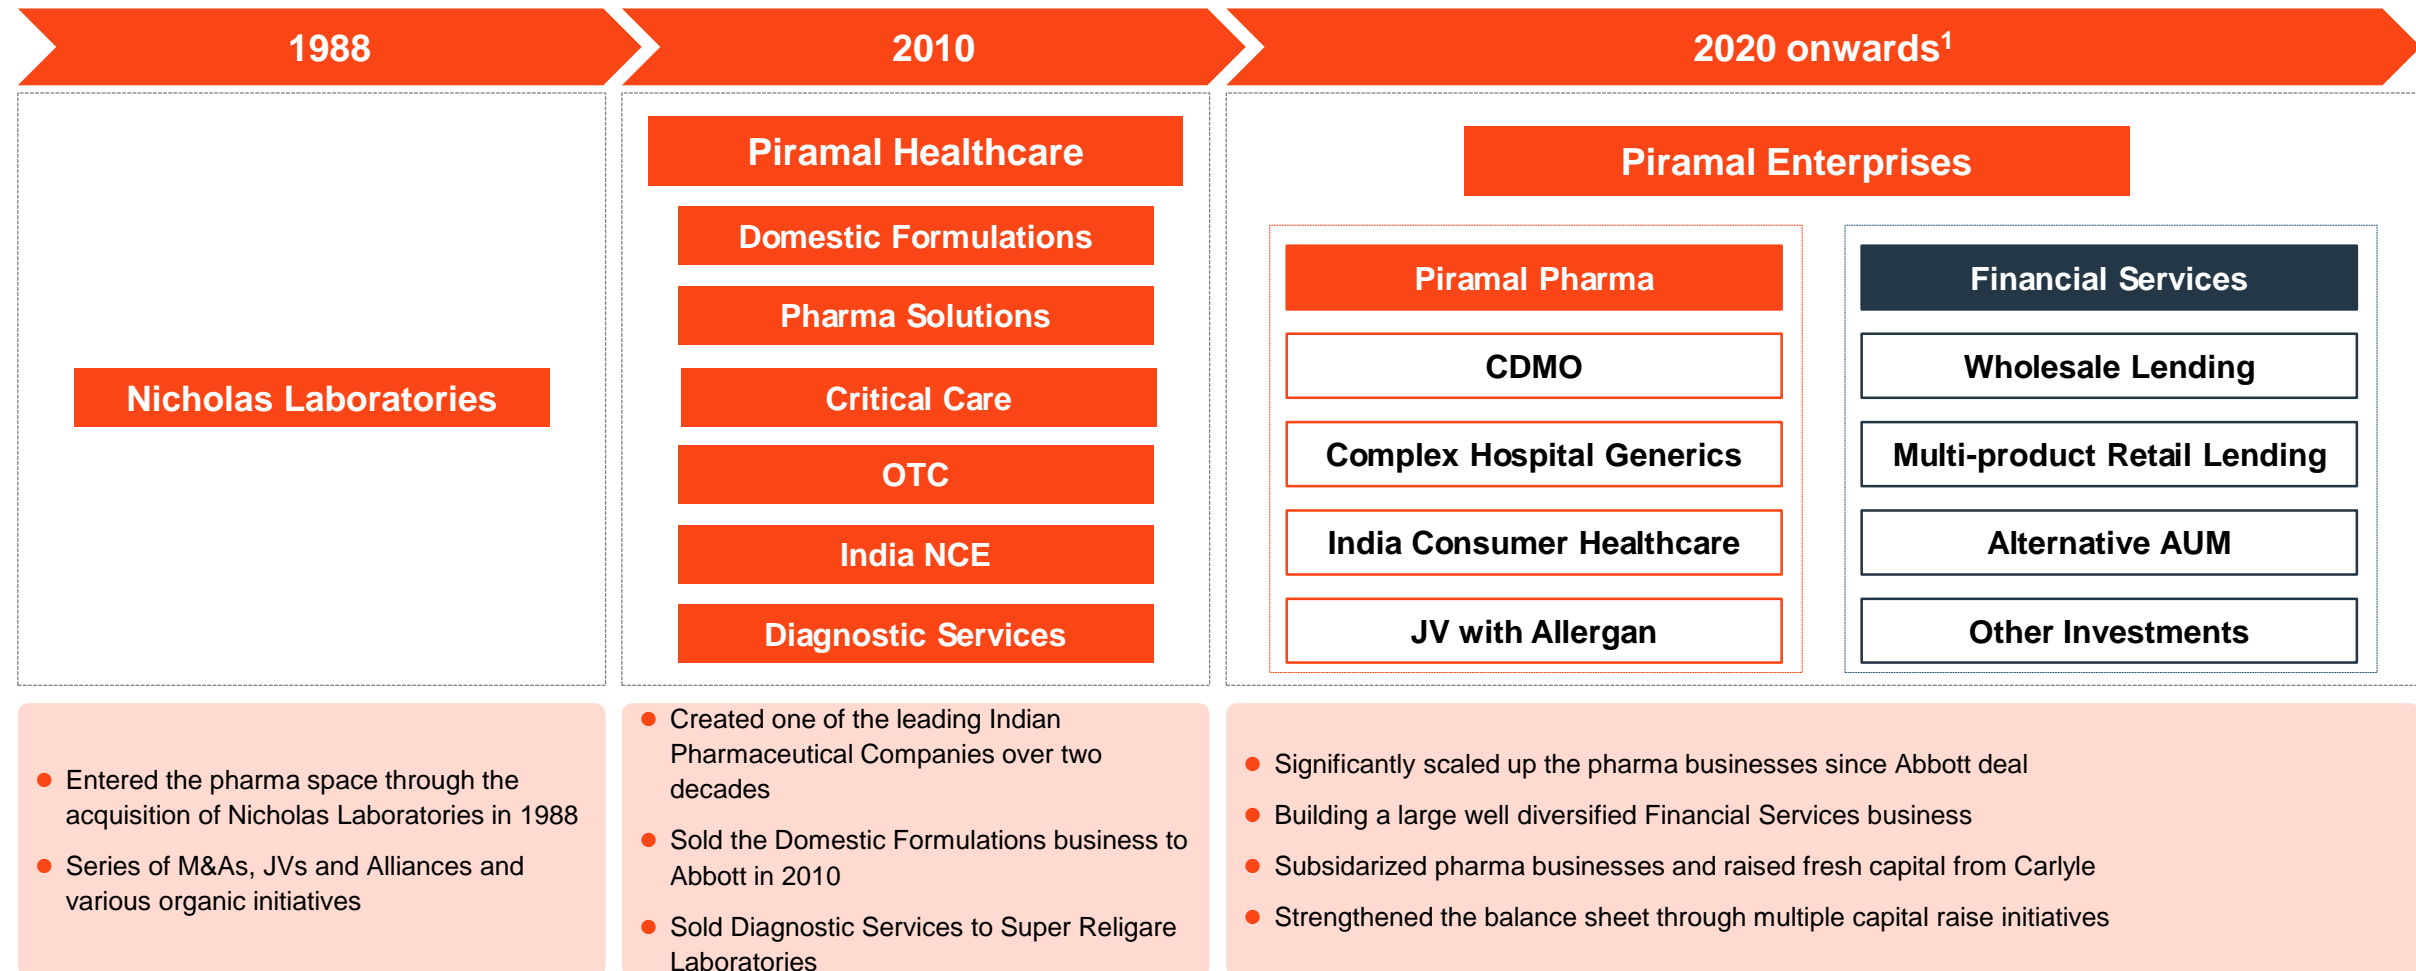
1988

2010

2020 onwards$^1$

Nicholas Laboratories

Piramal Healthcare

Domestic Formulations

Pharma Solutions

Critical Care

OTC

India NCE

Diagnostic Services

Piramal Enterprises

Piramal Pharma

CDMO

Complex Hospital Generics

India Consumer Healthcare

JV with Allergan

Financial Services

Wholesale Lending

Multi-product Retail Lending

Alternative AUM

Other Investments

- Entered the pharma space through the acquisition of Nicholas Laboratories in 1988
- Series of M&As, JVs and Alliances and various organic initiatives

- Created one of the leading Indian Pharmaceutical Companies over two decades
- Sold the Domestic Formulations business to Abbott in 2010
- Sold Diagnostic Services to Super Religare Laboratories

- Significantly scaled up the pharma businesses since Abbott deal
- Building a large well diversified Financial Services business
- Subsidarized pharma businesses and raised fresh capital from Carlyle
- Strengthened the balance sheet through multiple capital raise initiatives